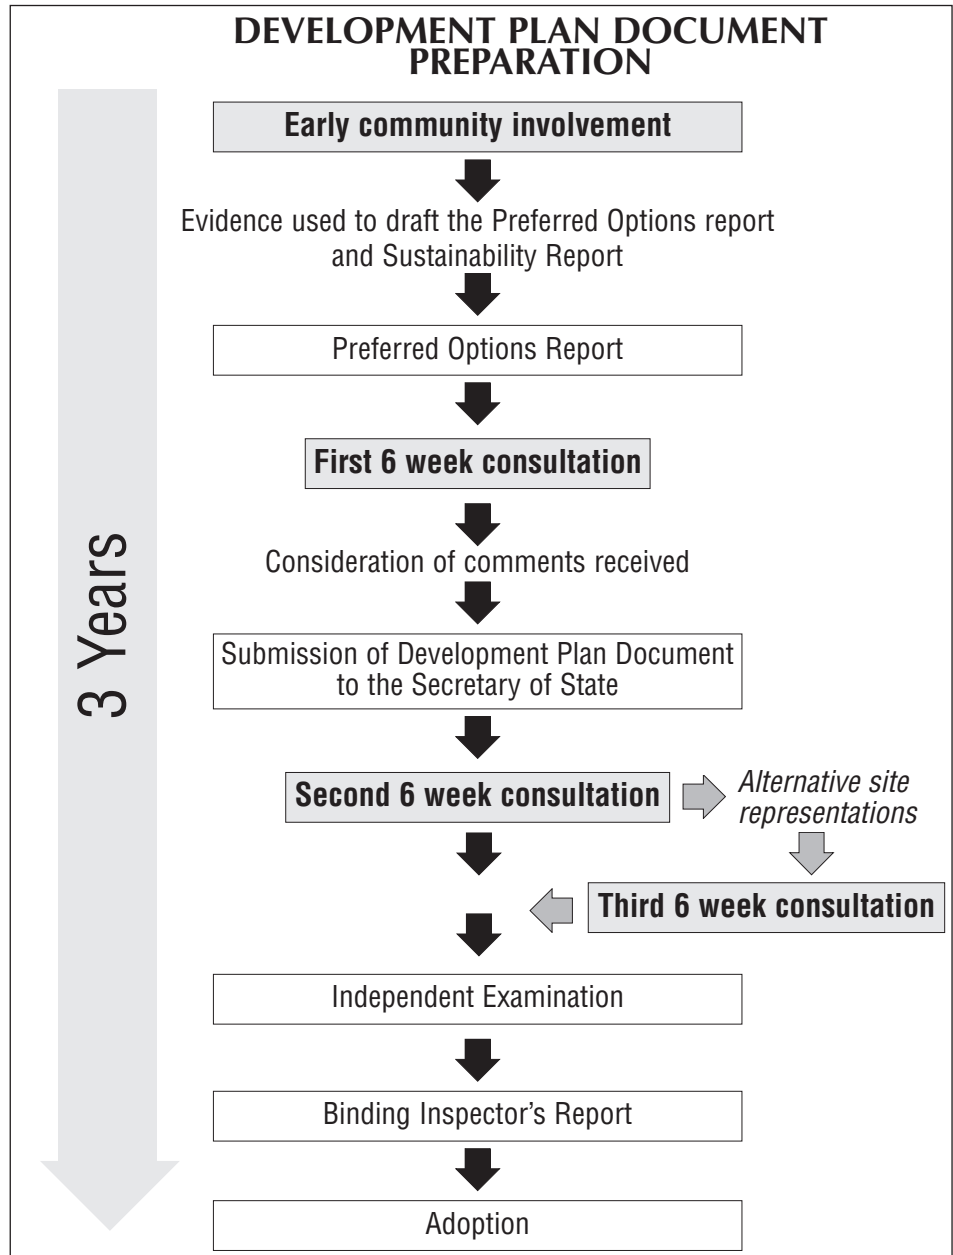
DEVELOPMENT PLAN DOCUMENT PREPARATION

3 Years

Early community involvement

Evidence used to draft the Preferred Options report and Sustainability Report

Preferred Options Report

First 6 week consultation

Consideration of comments received

Submission of Development Plan Document to the Secretary of State

Second 6 week consultation

Alternative site representations

Third 6 week consultation

Independent Examination

Binding Inspector's Report

Adoption